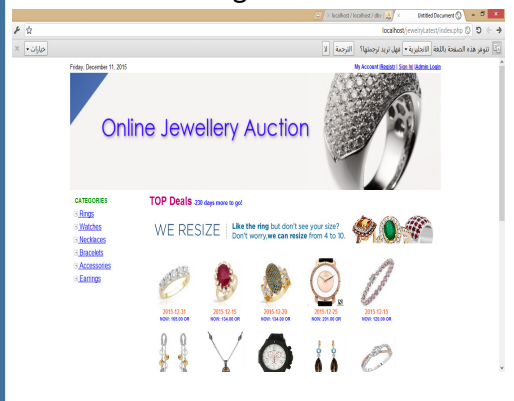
localhost / localhost / db | Untitled Document

localhost/jewelrylatest/index.php

تتوفر هذه الصفحة باللغة الانجليزية هل تريد ترجمتها؟ الترجمة لا خيارات

Friday, December 11, 2015

My Account |Registr| Sign In| Admin Login

Online Jewellery Auction

CATEGORIES
Rings
Watches
Necklaces
Bracelets
Accessories
Earnings

TOP Deals 230 days more to go!

WE RESIZE | Like the ring but don't see your size? Don't worry, we can resize from 4 to 10.

2015-12-31
NOW: 165.00 OR

2015-12-15
NOW: 134.00 OR

2015-12-20
NOW: 134.00 OR

2015-12-25
NOW: 231.00 OR

2015-12-13
NOW: 120.00 OR